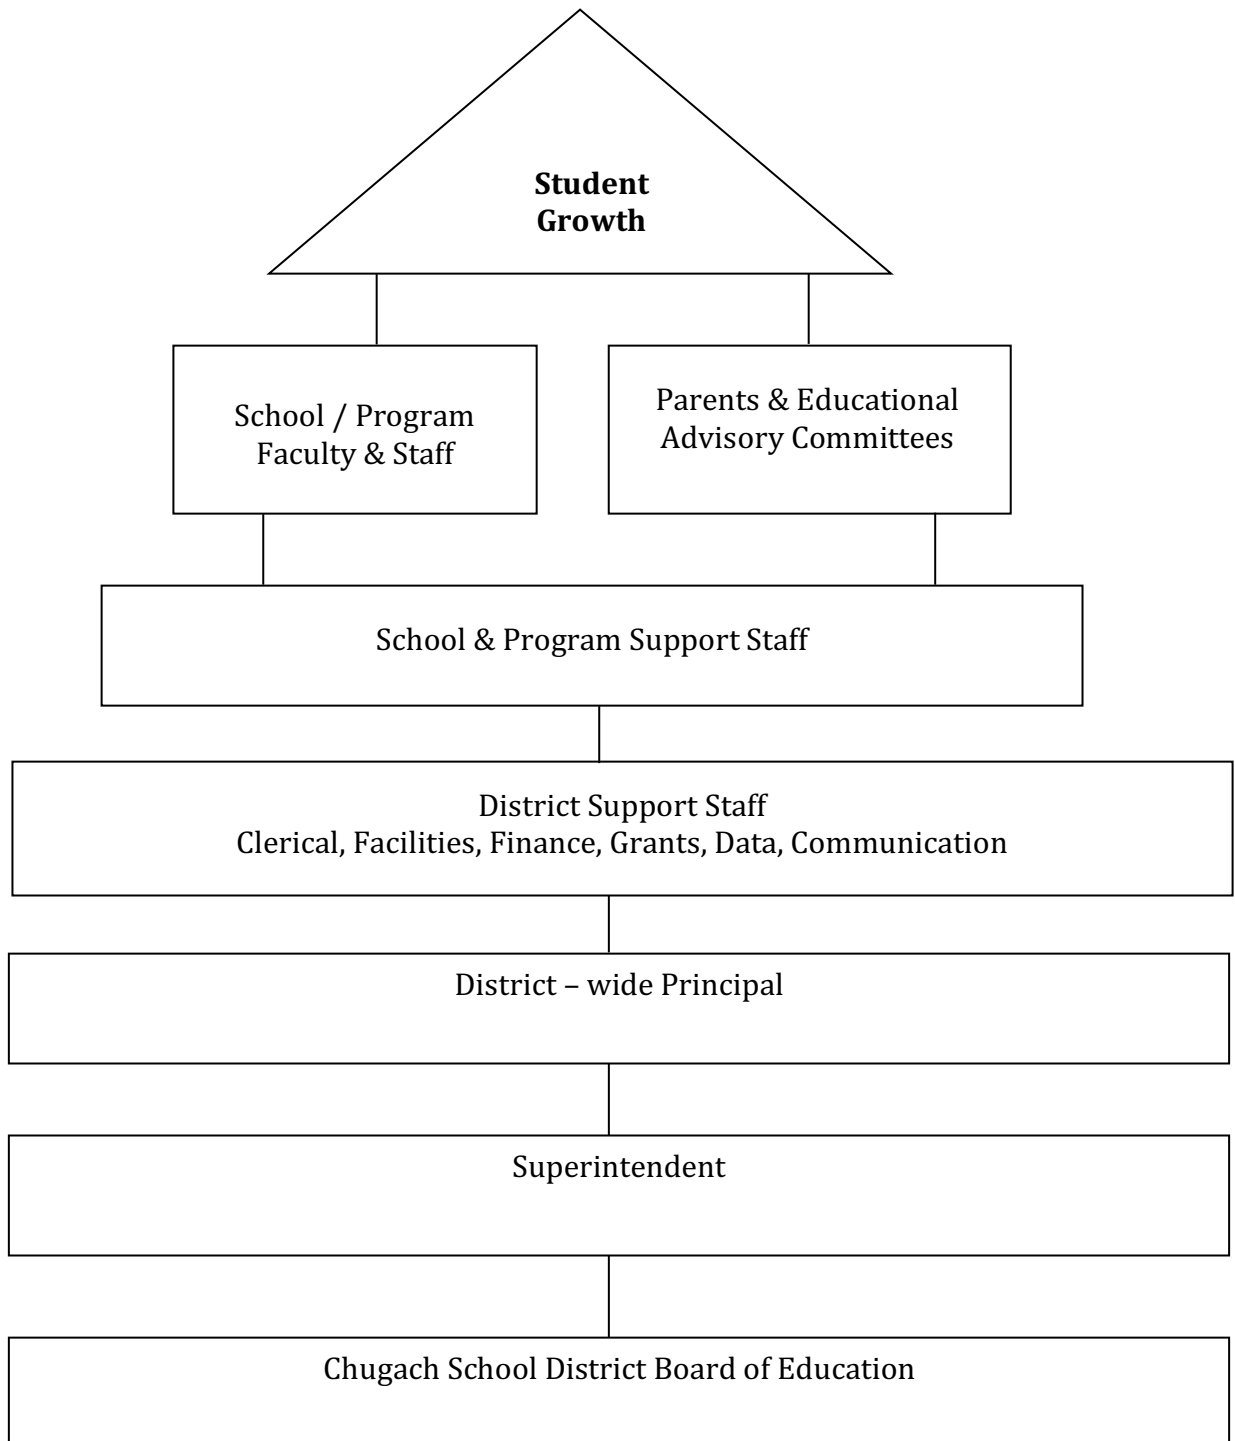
**Student Growth**

School / Program Faculty & Staff

Parents & Educational Advisory Committees

School & Program Support Staff

District Support Staff
Clerical, Facilities, Finance, Grants, Data, Communication

District – wide Principal

Superintendent

Chugach School District Board of Education